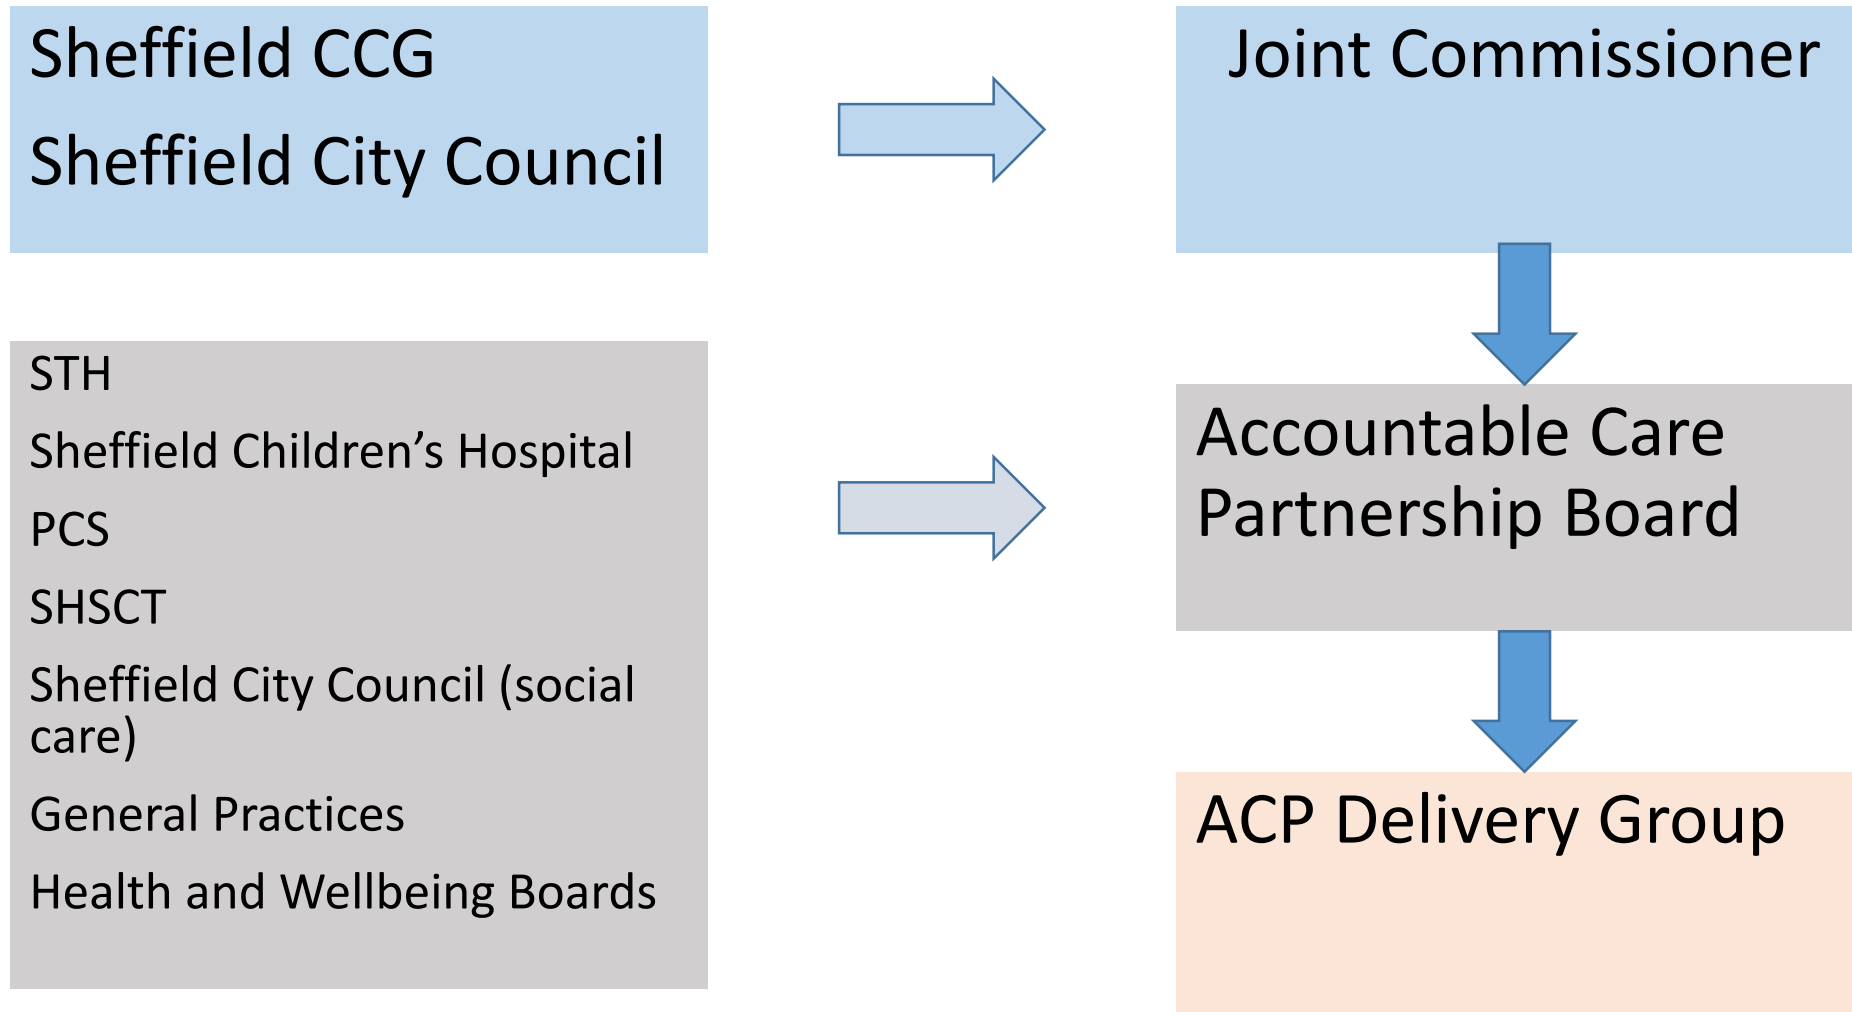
Sheffield CCG

Sheffield City Council

Joint Commissioner

STH

Sheffield Children’s Hospital

PCS

SHSCT

Sheffield City Council (social care)

General Practices

Health and Wellbeing Boards

Accountable Care Partnership Board

ACP Delivery Group